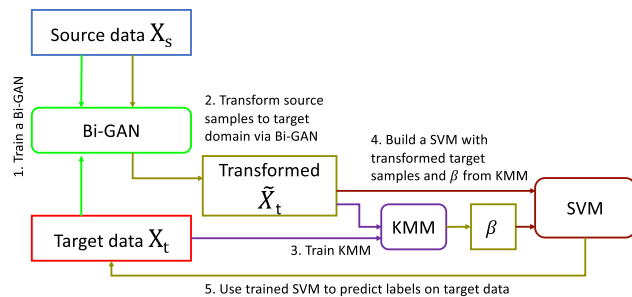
Source data $X_s$

1. Train a Bi-GAN

Bi-GAN

2. Transform source samples to target domain via Bi-GAN

Transformed $\widetilde{X}_t$

4. Build a SVM with transformed target samples and $\beta$ from KMM

SVM

Target data $X_t$

KMM

$\beta$

3. Train KMM

5. Use trained SVM to predict labels on target data